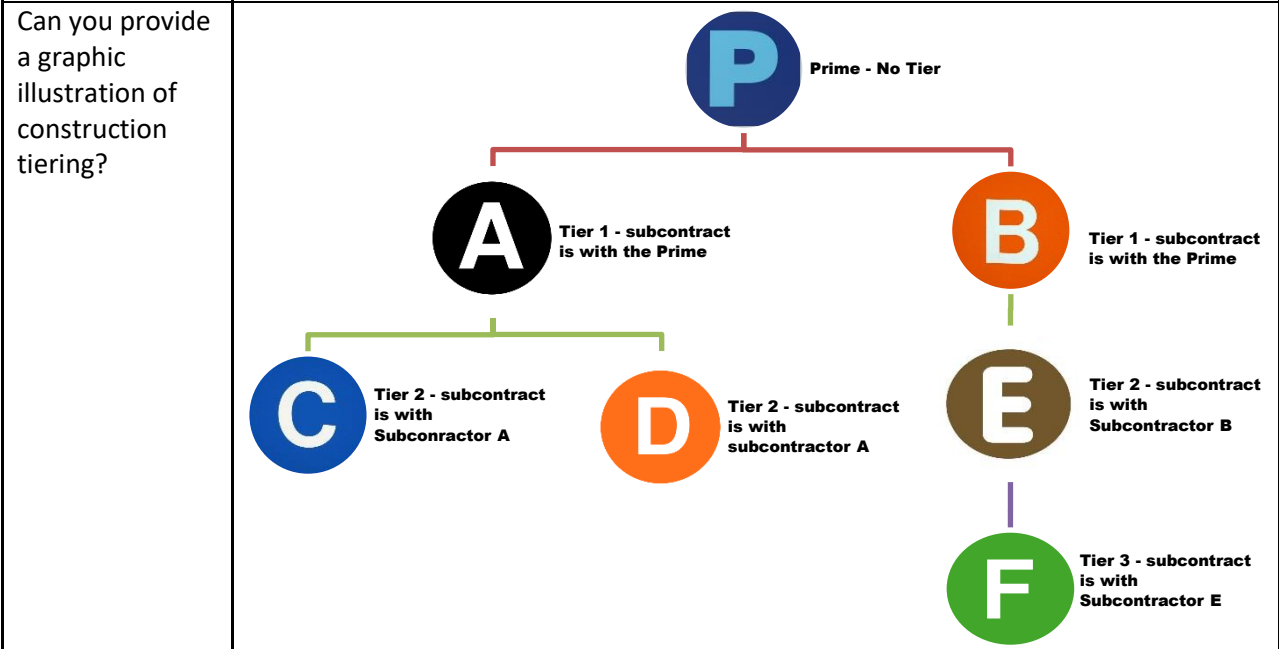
Can you provide a graphic illustration of construction tiering?

P Prime - No Tier

A Tier 1 - subcontract is with the Prime

B Tier 1 - subcontract is with the Prime

C Tier 2 - subcontract is with Subconractor A

D Tier 2 - subcontract is with subcontractor A

E Tier 2 - subcontract is with Subcontractor B

F Tier 3 - subcontract is with Subcontractor E